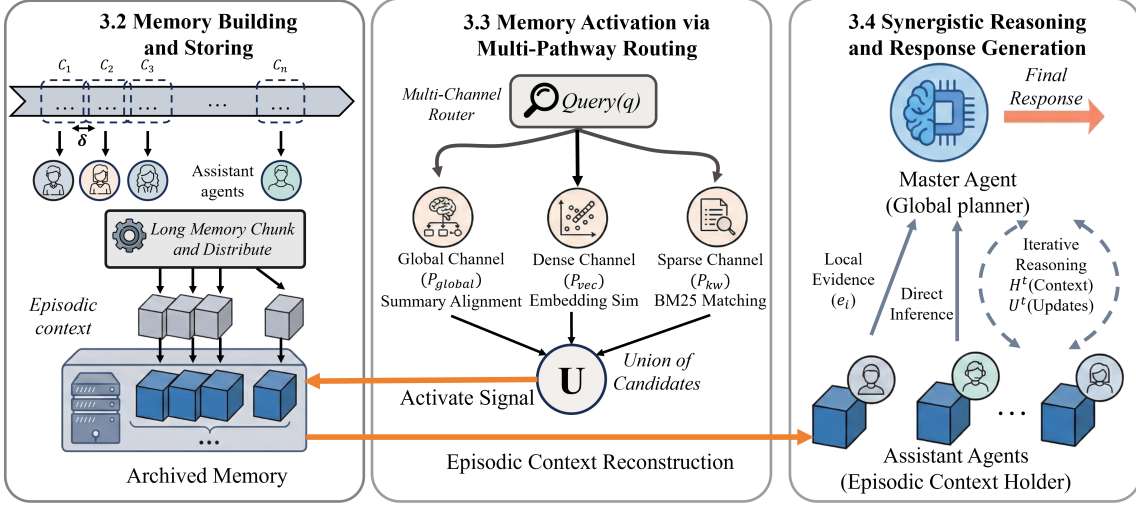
3.2 Memory Building and Storing

$C_1$ $C_2$ $C_3$ $C_n$

... ... ... ... ...

$\delta$

Assistant agents

Long Memory Chunk and Distribute

Episodic context

...

Archived Memory

3.3 Memory Activation via Multi-Pathway Routing

Multi-Channel Router

Query(q)

Global Channel ($P_{global}$) Summary Alignment

Dense Channel ($P_{vec}$) Embedding Sim

Sparse Channel ($P_{kw}$) BM25 Matching

U

Union of Candidates

Activate Signal

Episodic Context Reconstruction

3.4 Synergistic Reasoning and Response Generation

Final Response

Master Agent (Global planner)

Local Evidence ($e_i$)

Direct Inference

Iterative Reasoning $H^t$(Context) $U^t$(Updates)

...

Assistant Agents (Episodic Context Holder)